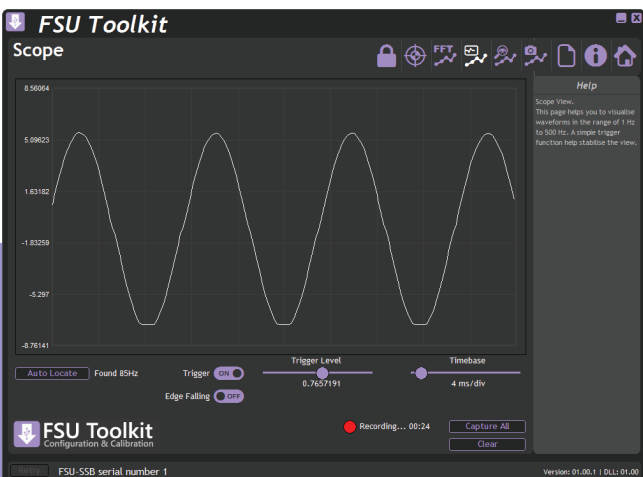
FSU Toolkit

Scope

FFT

8.56064

5.09623

1.63182

-1.83259

-5.297

-8.76141

Help

Scope View.
This page helps you to visualise waveforms in the range of 1 Hz to 500 Hz. A simple trigger function help stabilise the view.

Auto Locate Found 85Hz

Trigger ON

Edge Falling OFF

Trigger Level
0.7657191

Timebase
4 ms/div

FSU Toolkit
Configuration & Calibration

Recording... 00:24

Capture All

Clear

Retry FSU-SSB serial number 1

Version: 01.00.1 | DLL: 01.00